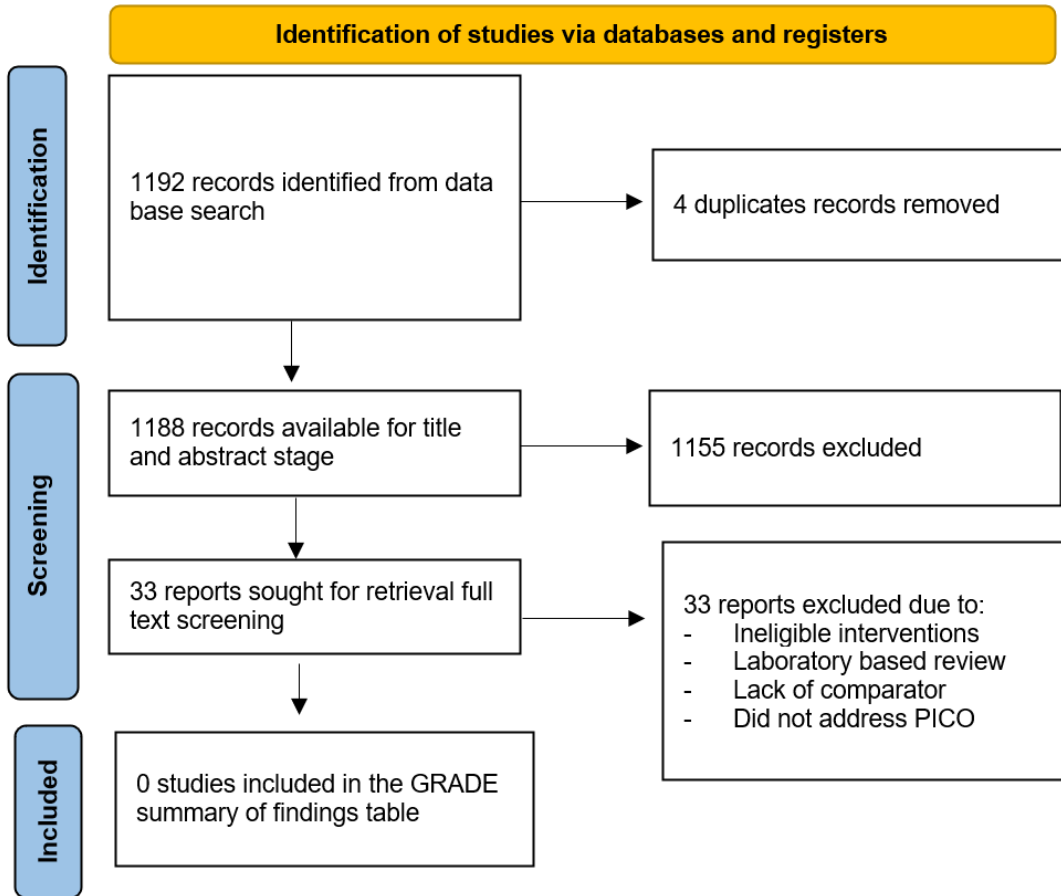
Identification of studies via databases and registers

Identification

1192 records identified from data base search

4 duplicates records removed

Screening

1188 records available for title and abstract stage

1155 records excluded

33 reports sought for retrieval full text screening

33 reports excluded due to:
- Ineligible interventions
- Laboratory based review
- Lack of comparator
- Did not address PICO

Included

0 studies included in the GRADE summary of findings table